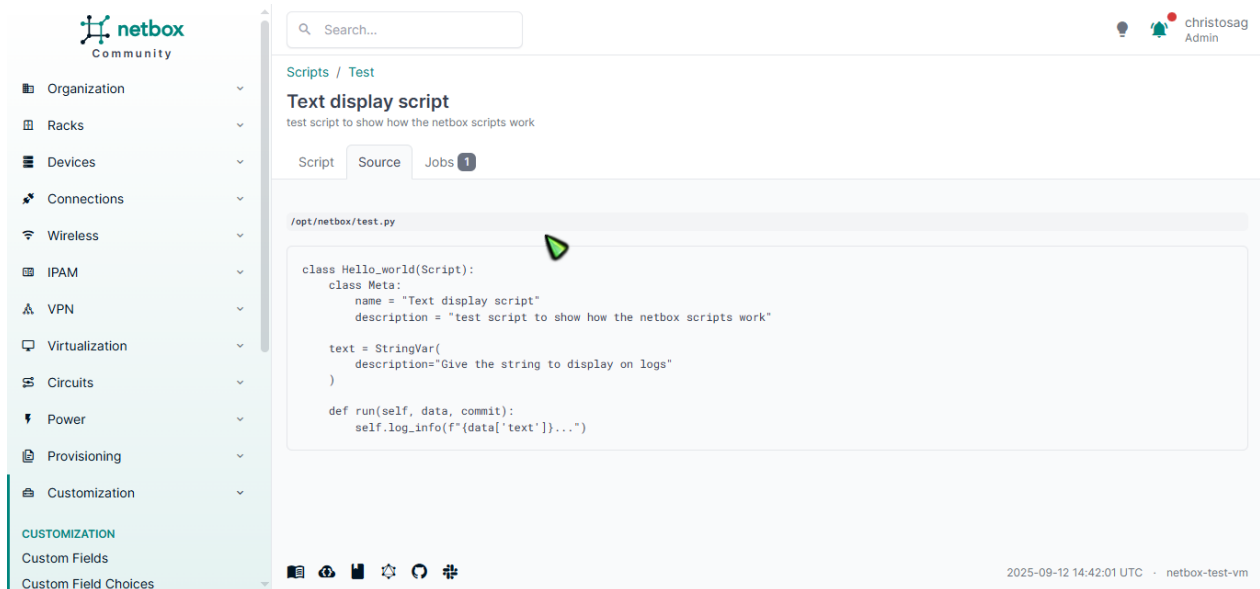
netbox
Community

Organization
Racks
Devices
Connections
Wireless
IPAM
VPN
Virtualization
Circuits
Power
Provisioning
Customization

CUSTOMIZATION
Custom Fields
Custom Field Choices

Search...

christosag
Admin

Scripts / Test

Text display script
test script to show how the netbox scripts work

Script Source Jobs 1

/opt/netbox/test.py

```
class Hello_world(Script):
    class Meta:
        name = "Text display script"
        description = "test script to show how the netbox scripts work"

    text = StringVar(
        description="Give the string to display on logs"
    )

    def run(self, data, commit):
        self.log_info(f"{data['text']}...")
```

2025-09-12 14:42:01 UTC · netbox-test-vm